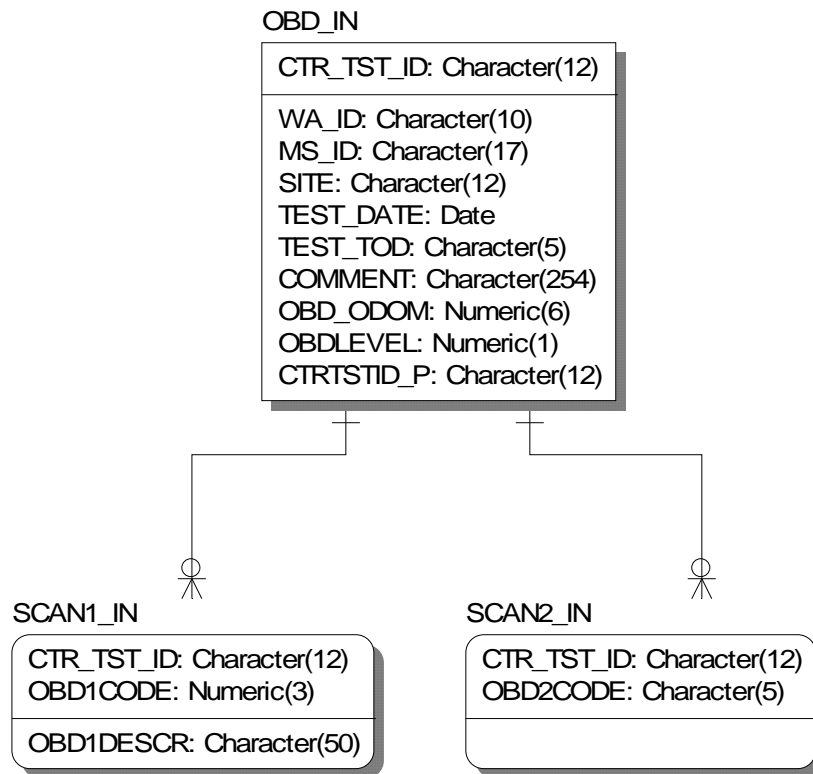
OBD_IN

CTR_TST_ID: Character(12)

WA_ID: Character(10)
MS_ID: Character(17)
SITE: Character(12)
TEST_DATE: Date
TEST_TOD: Character(5)
COMMENT: Character(254)
OBD_ODOM: Numeric(6)
OBDLEVEL: Numeric(1)
CTRTSTID_P: Character(12)

SCAN1_IN

CTR_TST_ID: Character(12)
OBD1CODE: Numeric(3)

OBD1DESCR: Character(50)

SCAN2_IN

CTR_TST_ID: Character(12)
OBD2CODE: Character(5)